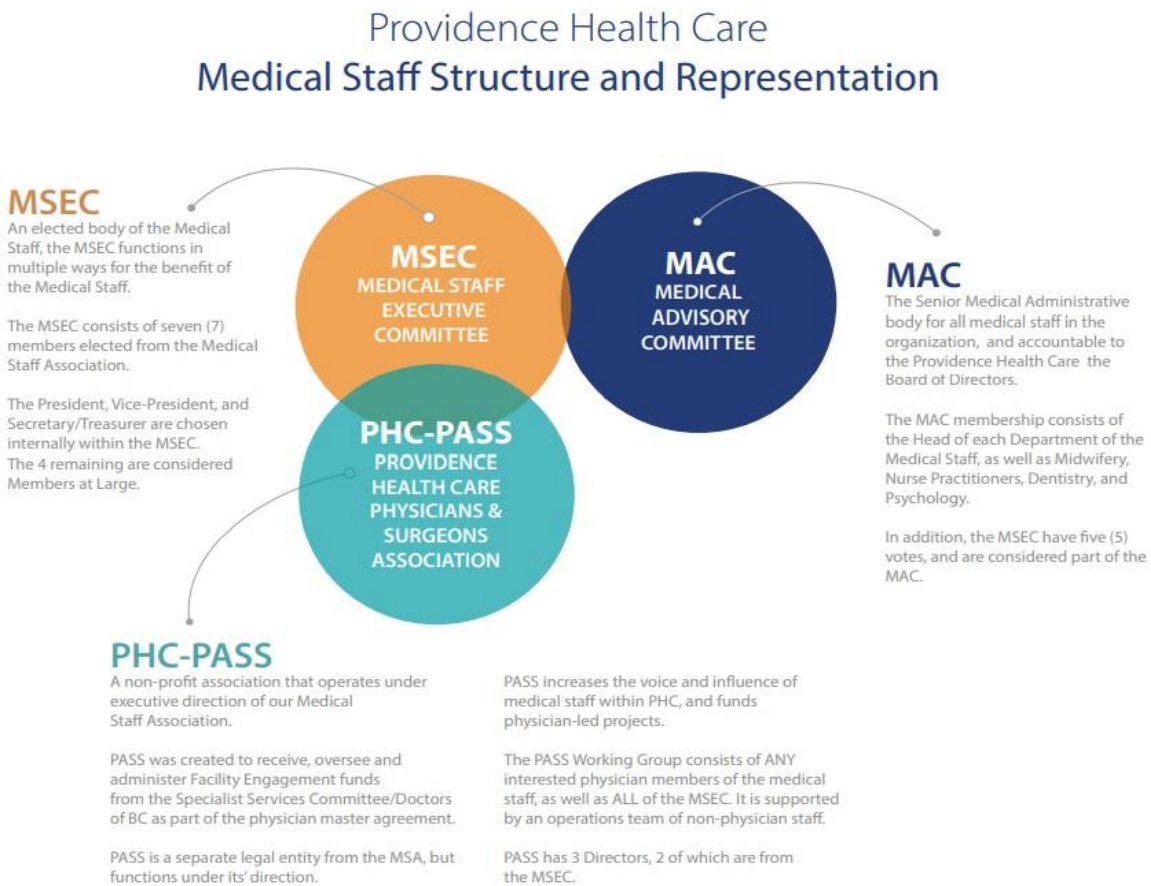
Providence Health Care
Medical Staff Structure and Representation

MSEC
An elected body of the Medical Staff, the MSEC functions in multiple ways for the benefit of the Medical Staff.

The MSEC consists of seven (7) members elected from the Medical Staff Association.

The President, Vice-President, and Secretary/Treasurer are chosen internally within the MSEC. The 4 remaining are considered Members at Large.

MSEC
MEDICAL STAFF EXECUTIVE COMMITTEE

MAC
MEDICAL ADVISORY COMMITTEE

PHC-PASS
PROVIDENCE HEALTH CARE PHYSICIANS & SURGEONS ASSOCIATION

MAC
The Senior Medical Administrative body for all medical staff in the organization, and accountable to the Providence Health Care the Board of Directors.

The MAC membership consists of the Head of each Department of the Medical Staff, as well as Midwifery, Nurse Practitioners, Dentistry, and Psychology.

In addition, the MSEC have five (5) votes, and are considered part of the MAC.

PHC-PASS
A non-profit association that operates under executive direction of our Medical Staff Association.

PASS was created to receive, oversee and administer Facility Engagement funds from the Specialist Services Committee/Doctors of BC as part of the physician master agreement.

PASS is a separate legal entity from the MSA, but functions under its' direction.

PASS increases the voice and influence of medical staff within PHC, and funds physician-led projects.

The PASS Working Group consists of ANY interested physician members of the medical staff, as well as ALL of the MSEC. It is supported by an operations team of non-physician staff.

PASS has 3 Directors, 2 of which are from the MSEC.